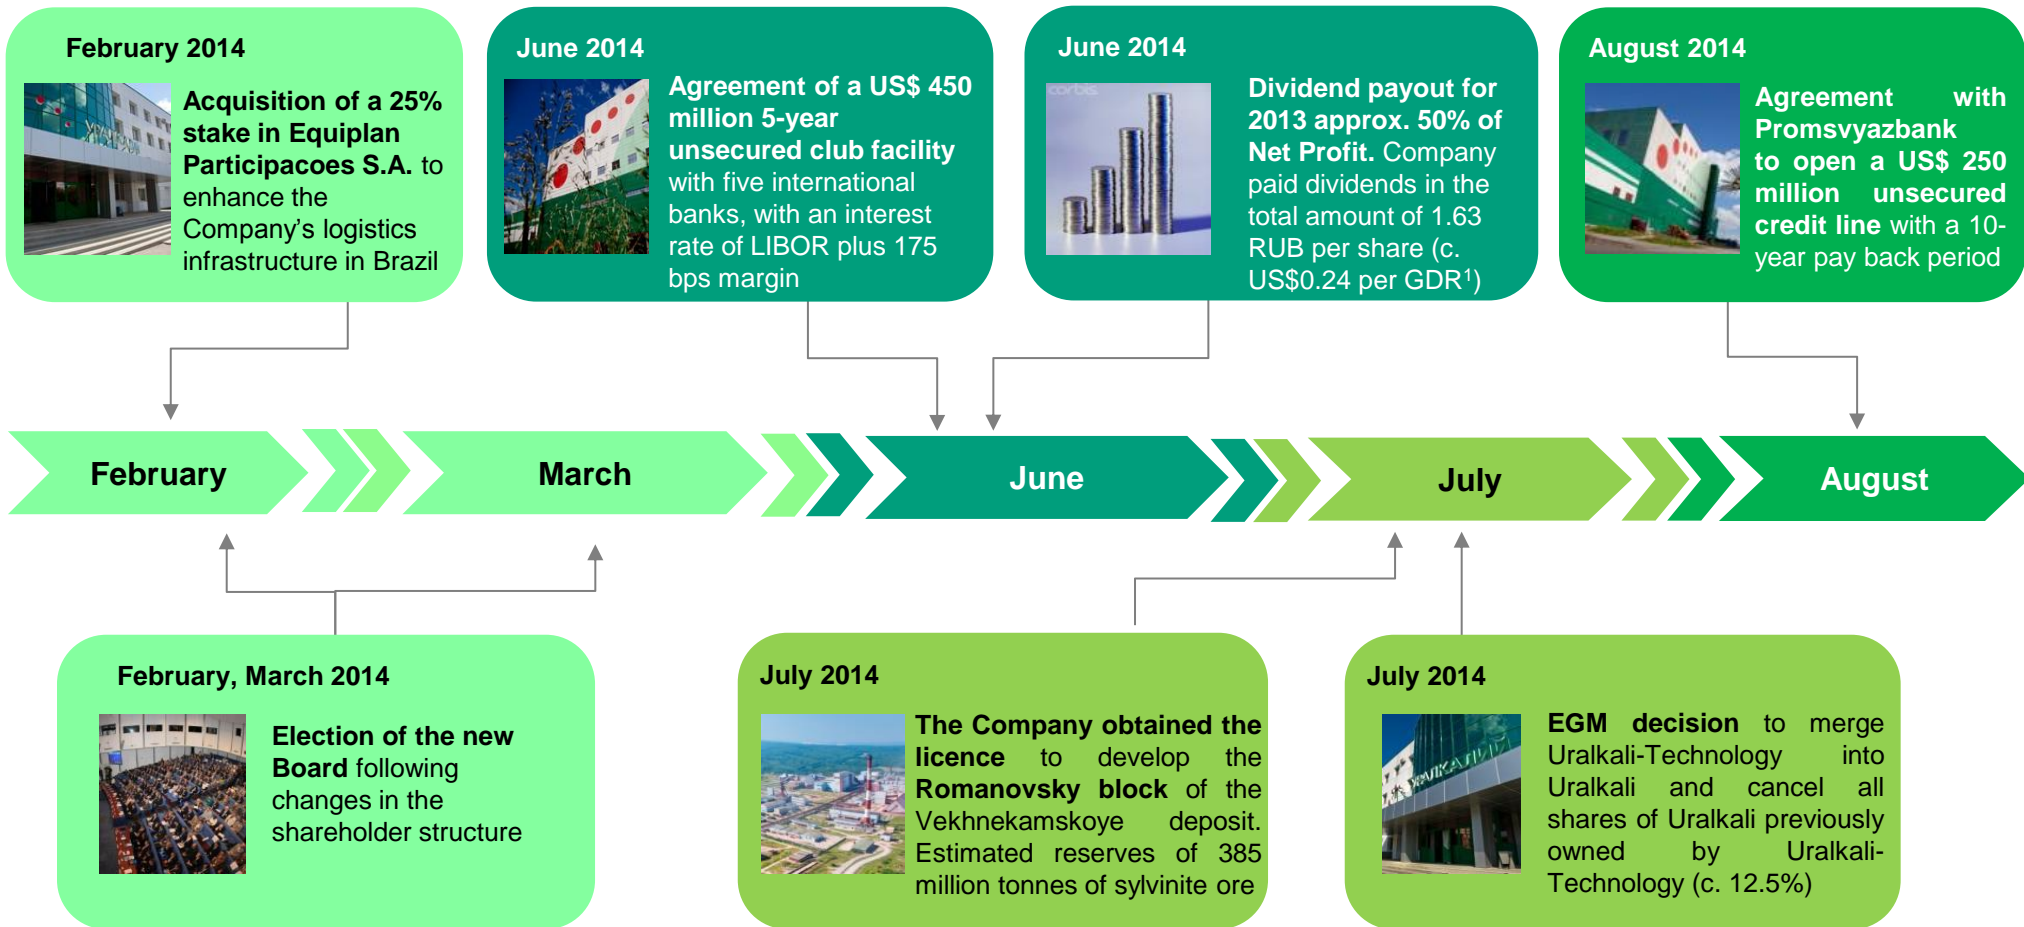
February 2014

Acquisition of a 25% stake in Equiplan Participacoes S.A. to enhance the Company's logistics infrastructure in Brazil

June 2014

Agreement of a US$ 450 million 5-year unsecured club facility with five international banks, with an interest rate of LIBOR plus 175 bps margin

June 2014

Dividend payout for 2013 approx. 50% of Net Profit. Company paid dividends in the total amount of 1.63 RUB per share (c. US$0.24 per GDR$^1$)

August 2014

Agreement with Promsvyazbank to open a US$ 250 million unsecured credit line with a 10-year pay back period

February

March

June

July

August

February, March 2014

Election of the new Board following changes in the shareholder structure

July 2014

The Company obtained the licence to develop the Romanovsky block of the Vekhnekamskoye deposit. Estimated reserves of 385 million tonnes of sylvinite ore

July 2014

EGM decision to merge Uralkali-Technology into Uralkali and cancel all shares of Uralkali previously owned by Uralkali-Technology (c. 12.5%)